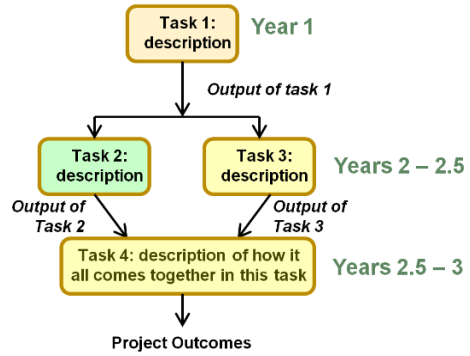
Task 1: description

Year 1

Output of task 1

Task 2: description

Task 3: description

Years 2 – 2.5

Output of Task 2

Output of Task 3

Task 4: description of how it all comes together in this task

Years 2.5 – 3

Project Outcomes